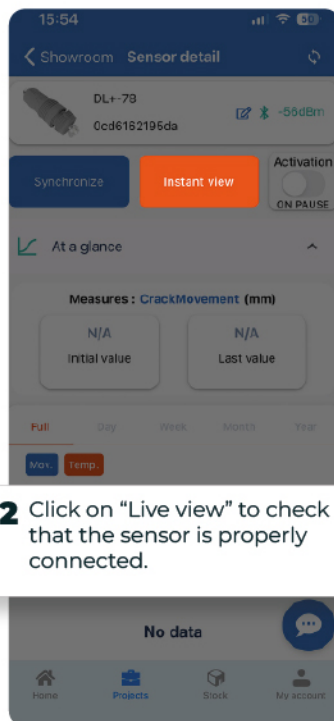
15:54

Showroom Sensor detail

DL+-78
0cd6162195da

-56dBm

Synchronize

Instant view

Activation

ON PAUSE

At a glance

Measures : CrackMovement (mm)

N/A
Initial value

N/A
Last value

Full Day Week Month Year

Max. Temp.

2 Click on "Live view" to check that the sensor is properly connected.

No data

Home Projects Stock My account